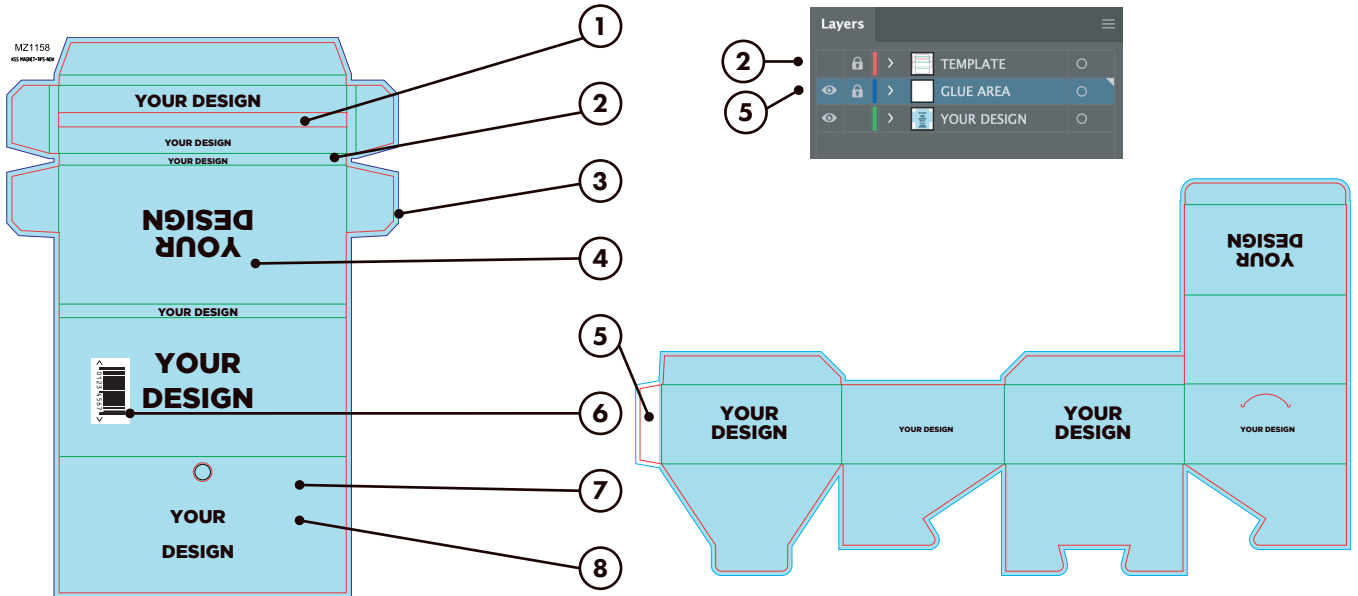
MZ1158
KSS MAGNET-TIPS-NEW

YOUR DESIGN

YOUR DESIGN
YOUR DESIGN

YOUR DESIGN

YOUR DESIGN

YOUR DESIGN

0 123456 7

YOUR DESIGN

1
2
3
4
5
6
7
8

Layers
2
5
TEMPLATE
GLUE AREA
YOUR DESIGN

YOUR DESIGN
YOUR DESIGN
YOUR DESIGN
YOUR DESIGN
YOUR DESIGN
YOUR DESIGN